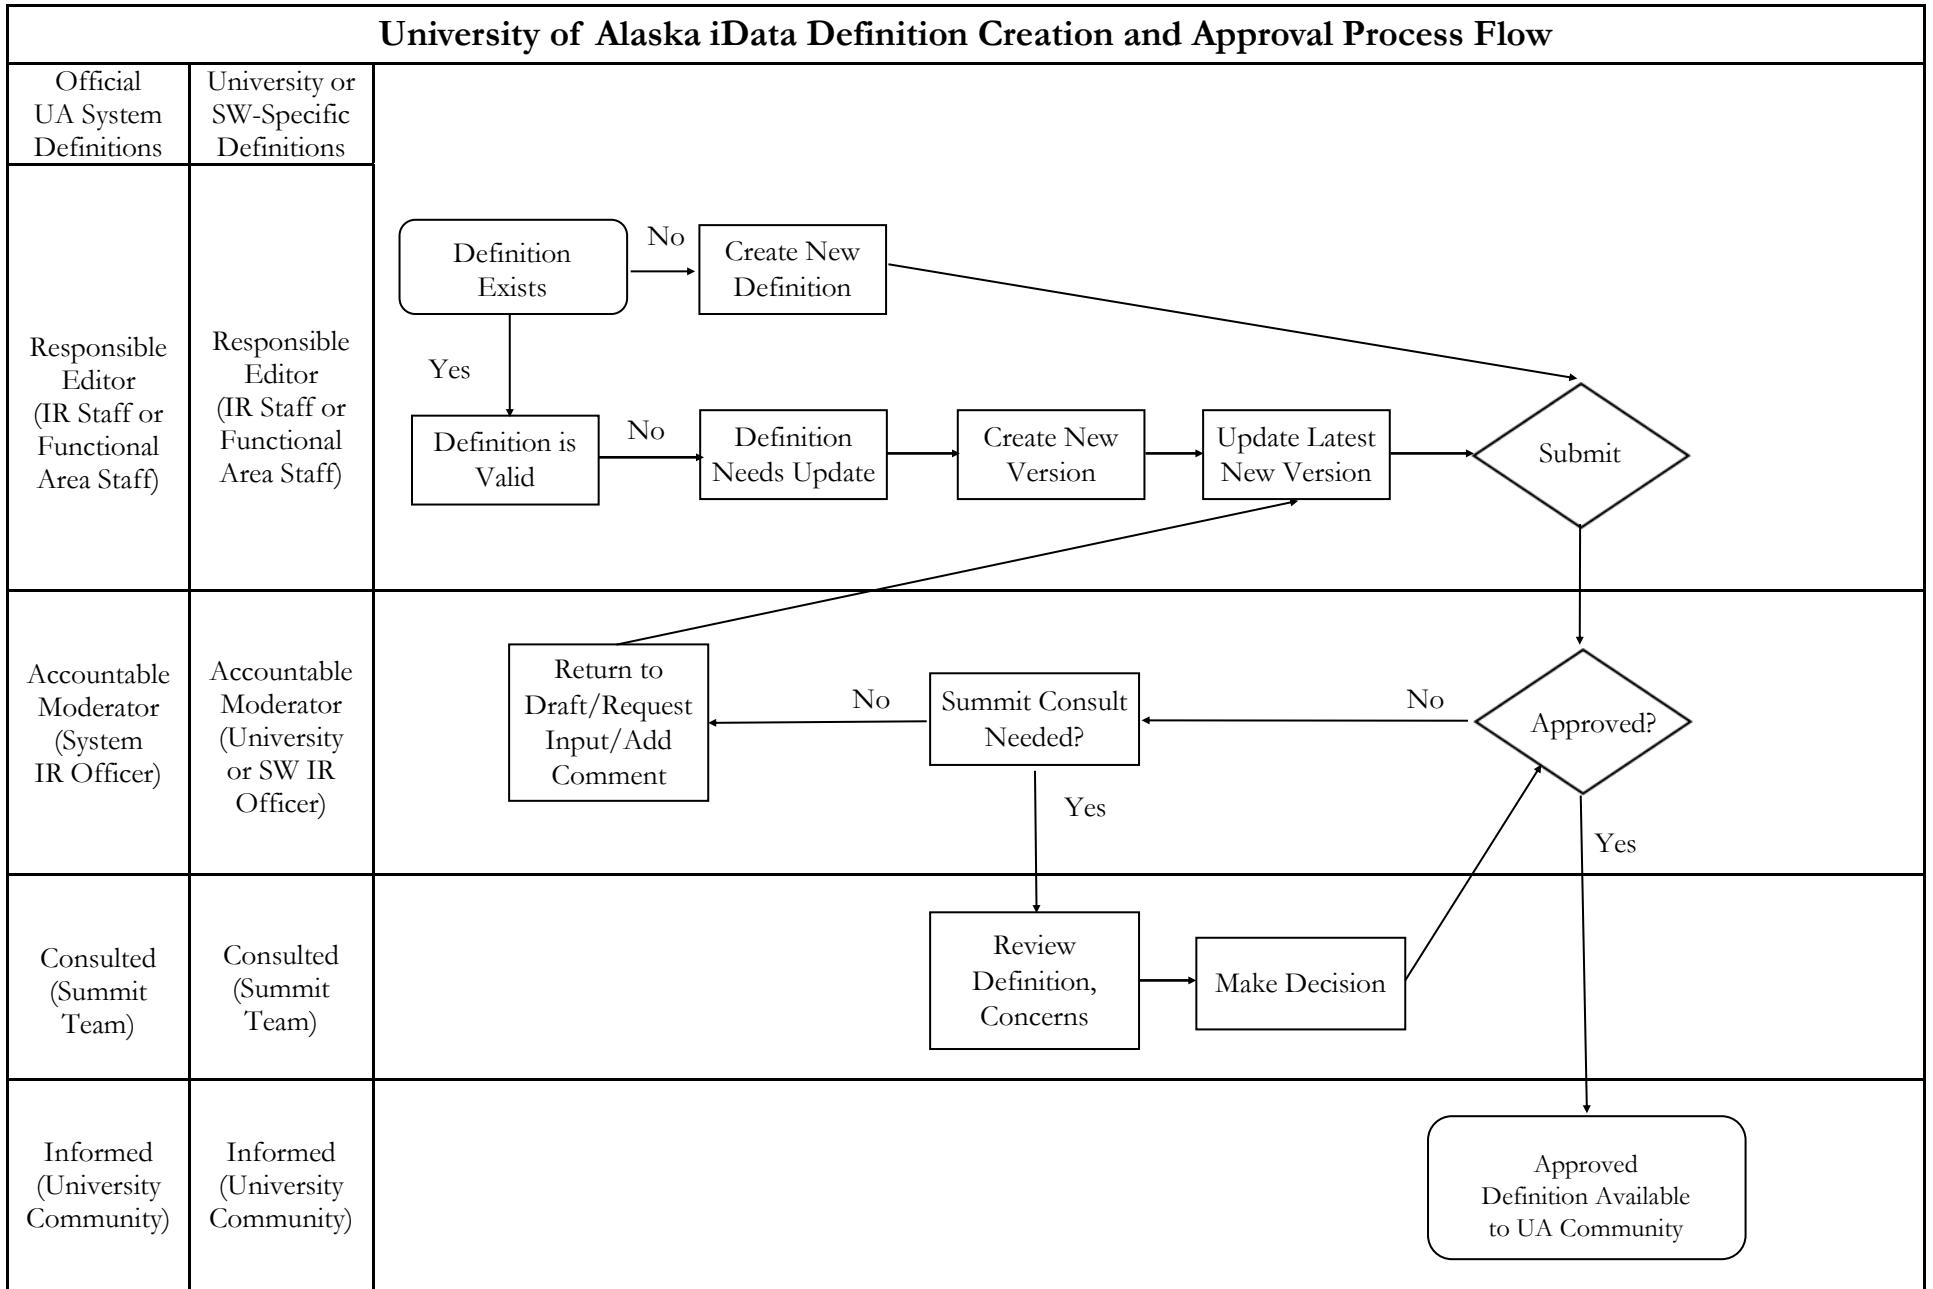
University of Alaska iData Definition Creation and Approval Process Flow

Official UA System Definitions

University or SW-Specific Definitions

Responsible Editor (IR Staff or Functional Area Staff)

Responsible Editor (IR Staff or Functional Area Staff)

Definition Exists

No

Create New Definition

Yes

Definition is Valid

No

Definition Needs Update

Create New Version

Update Latest New Version

Submit

Accountable Moderator (System IR Officer)

Accountable Moderator (University or SW IR Officer)

Return to Draft/Request Input/Add Comment

No

Summit Consult Needed?

No

Approved?

Yes

Yes

Consulted (Summit Team)

Consulted (Summit Team)

Review Definition, Concerns

Make Decision

Informed (University Community)

Informed (University Community)

Approved Definition Available to UA Community